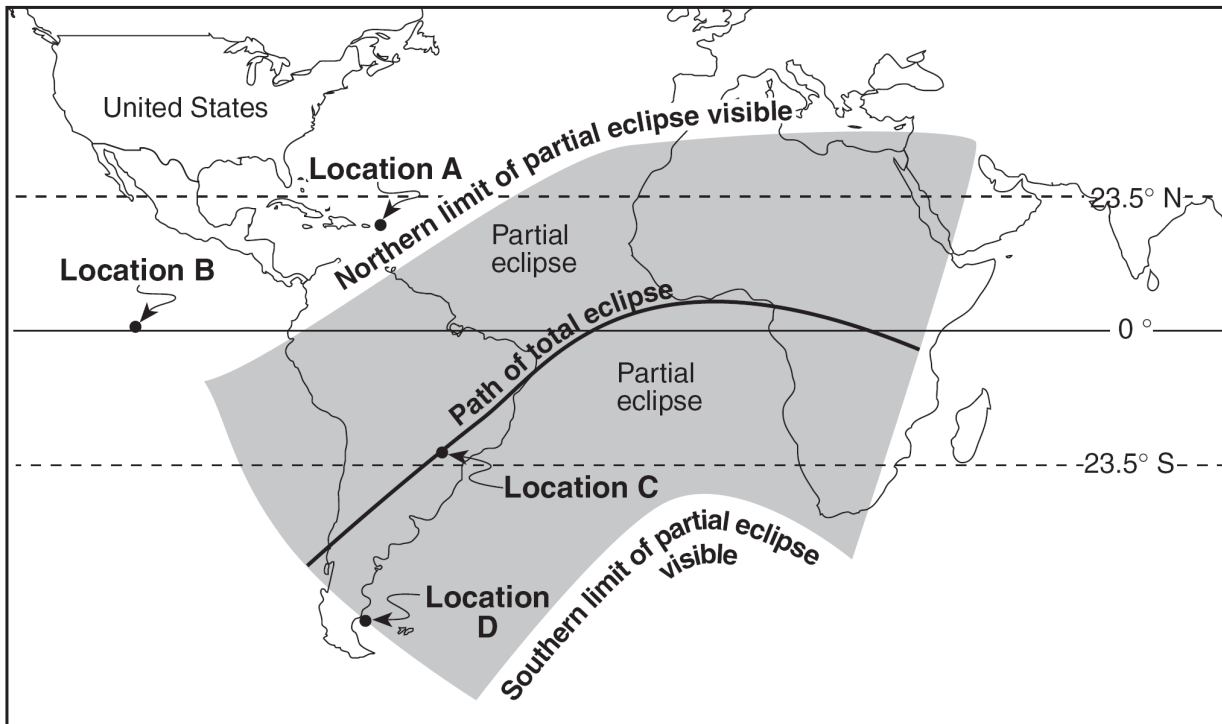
United States

Northern limit of partial eclipse visible

Location A

23.5° N

Partial eclipse

Location B

Path of total eclipse

0 °

Partial eclipse

23.5° S

Location C

Southern limit of partial eclipse visible

Location D